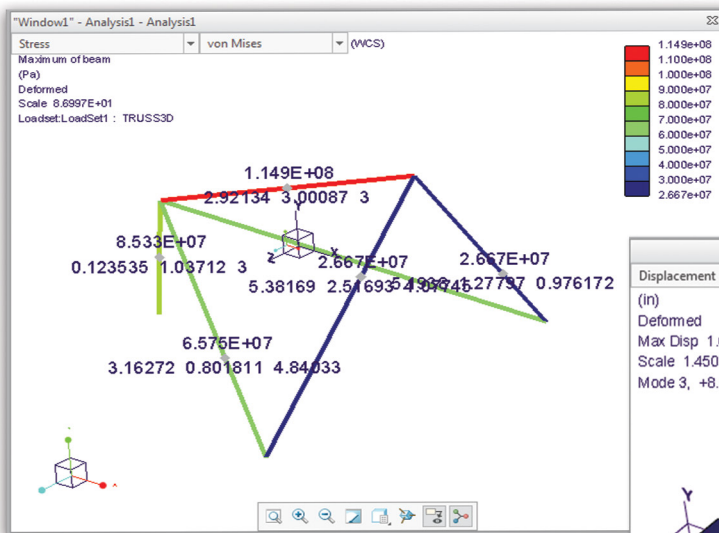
"Window1" - Analysis1 - Analysis1

Stress
von Mises
(WCS)

Maximum of beam
(Pa)
Deformed
Scale 8.6997E+01
Loadset:LoadSet1 : TRUSS3D

1.149e+08
1.100e+08
1.000e+08
9.000e+07
8.000e+07
7.000e+07
6.000e+07
5.000e+07
4.000e+07
3.000e+07
2.667e+07

1.149E+08
2.92134 3.00087 3

8.533E+07
0.123535 1.03712 3

2.667E+07
5.38169 2.51693 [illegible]

2.667E+07
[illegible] 1.27737 0.976172

6.575E+07
3.16272 0.801811 4.84033

Y
X
Z

Displacement
(in)
Deformed
Max Disp 1.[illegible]
Scale 1.450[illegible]
Mode 3, +8.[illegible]

Y